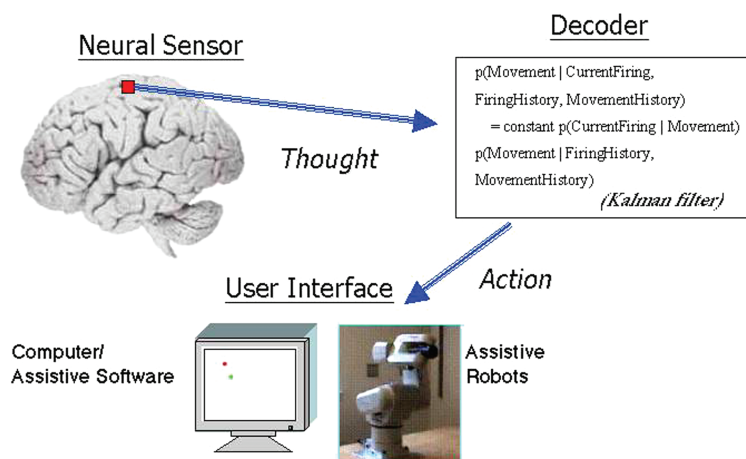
Neural Sensor

Decoder

p(Movement | CurrentFiring, FiringHistory, MovementHistory)
= constant p(CurrentFiring | Movement)
p(Movement | FiringHistory, MovementHistory)
(Kalman filter)

Thought

Action

User Interface

Computer/
Assistive Software

Assistive
Robots